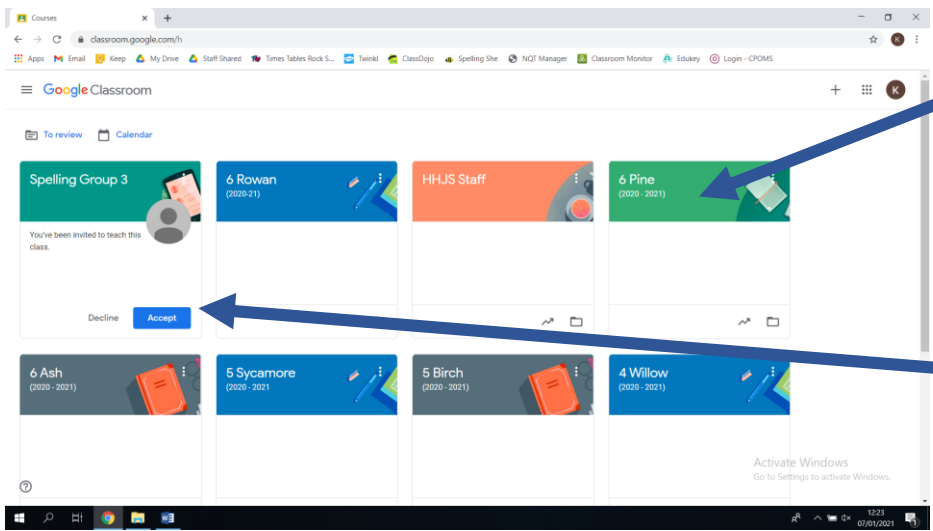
Courses
classroom.google.com/h
Apps Email Keep My Drive Staff Shared Times Tables Rock S... Twinkl ClassDojo Spelling Shed NQT Manager Classroom Monitor Edukey Login - CPOMS

Google Classroom

To review Calendar

Spelling Group 3
You've been invited to teach this class.
Decline Accept

6 Rowan
(2020-21)

HHJS Staff

6 Pine
(2020 - 2021)

6 Ash
(2020 - 2021)

5 Sycamore
(2020 - 2021)

5 Birch
(2020 - 2021)

4 Willow
(2020 - 2021)

Activate Windows
Go to Settings to activate Windows.

12:23
07/01/2021